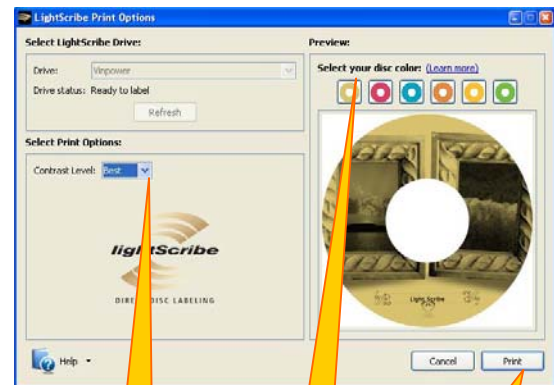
LightScribe Print Options

Select LightScribe Drive:

Drive: Vinpower

Drive status: Ready to label

Refresh

Select Print Options:

Contrast Level: Best

lightScribe

DIRE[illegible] DISC LABELING

Preview:

Select your disc color: (Learn more)

LightScribe

Help

Cancel

Print